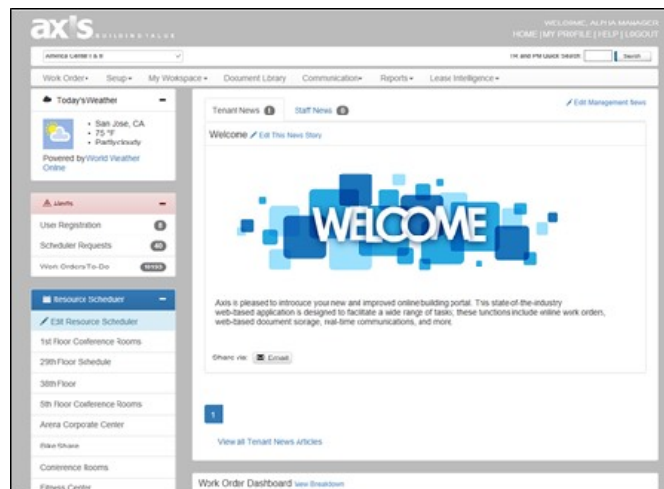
ax's BUILDING VALUE

WELCOME, ALPHA MANAGER
HOME | MY PROFILE | HELP | LOGOUT

Arena Center I & II

TK and PM Quick Search Search

Work Order▾ Setup▾ My Workspace▾ Document Library Communication▾ Reports▾ Lease Intelligence▾

Today's Weather
• San Jose, CA
• 75 °F
• Partlycloudy
Powered by World Weather Online

Alerts
User Registration 0
Scheduler Requests 40
Work Orders To-Do 10193

Resource Scheduler
Edit Resource Scheduler
1st Floor Conference Rooms
29th Floor Schedule
38th Floor
5th Floor Conference Rooms
Arena Corporate Center
Bike Share
Conference Rooms
Fitness Center

Tenant News 1 Staff News 0
Edit Management News

Welcome Edit This News Story

WELCOME

Axis is pleased to introduce your new and improved online building portal. This state-of-the-industry web-based application is designed to facilitate a wide range of tasks; these functions include online work orders, web-based document storage, real-time communications, and more.

Share via: Email

1

View all Tenant News Articles

Work Order Dashboard View Breakdown